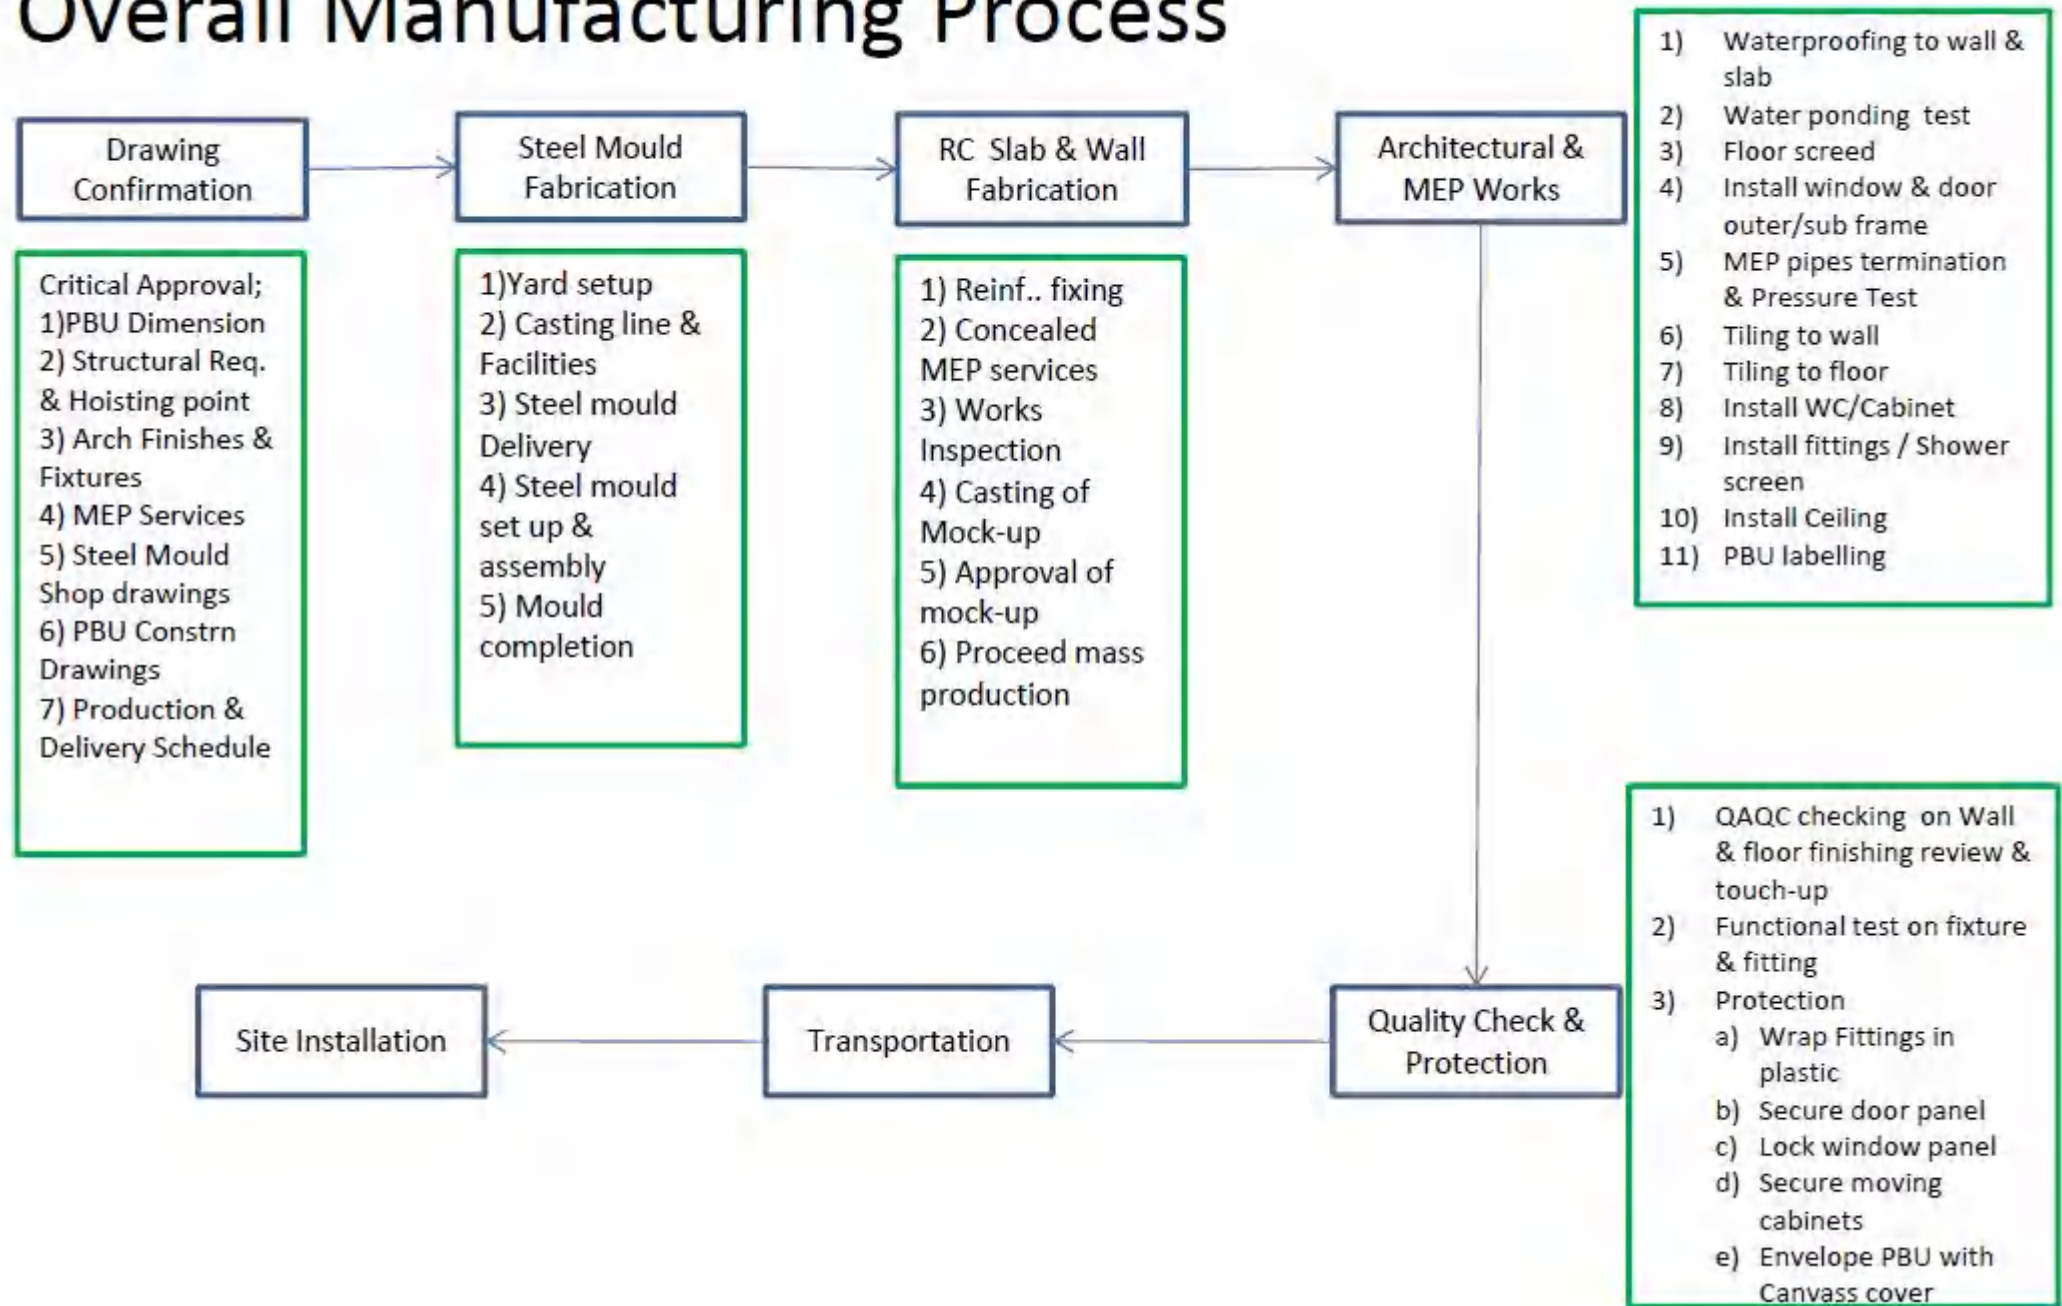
Overall Manufacturing Process

Drawing Confirmation

Critical Approval;
1)PBU Dimension
2) Structural Req. & Hoisting point
3) Arch Finishes & Fixtures
4) MEP Services
5) Steel Mould Shop drawings
6) PBU Constrn Drawings
7) Production & Delivery Schedule

Steel Mould Fabrication

1)Yard setup
2) Casting line & Facilities
3) Steel mould Delivery
4) Steel mould set up & assembly
5) Mould completion

RC Slab & Wall Fabrication

1) Reinf.. fixing
2) Concealed MEP services
3) Works Inspection
4) Casting of Mock-up
5) Approval of mock-up
6) Proceed mass production

Architectural & MEP Works

1) Waterproofing to wall & slab
2) Water ponding test
3) Floor screed
4) Install window & door outer/sub frame
5) MEP pipes termination & Pressure Test
6) Tiling to wall
7) Tiling to floor
8) Install WC/Cabinet
9) Install fittings / Shower screen
10) Install Ceiling
11) PBU labelling

Quality Check & Protection

1) QAQC checking on Wall & floor finishing review & touch-up
2) Functional test on fixture & fitting
3) Protection
a) Wrap Fittings in plastic
b) Secure door panel
c) Lock window panel
d) Secure moving cabinets
e) Envelope PBU with Canvass cover

Transportation

Site Installation